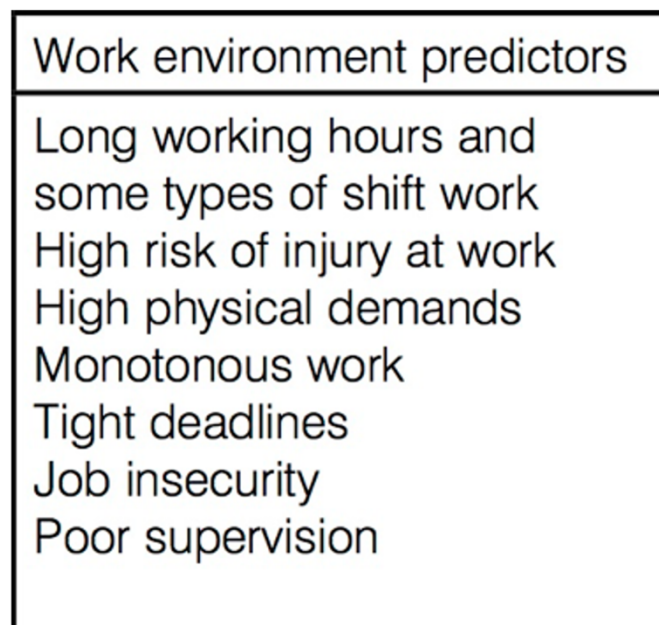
| Work environment predictors |
|---|
| Long working hours and some types of shift work<br>High risk of injury at work<br>High physical demands<br>Monotonous work<br>Tight deadlines<br>Job insecurity<br>Poor supervision |